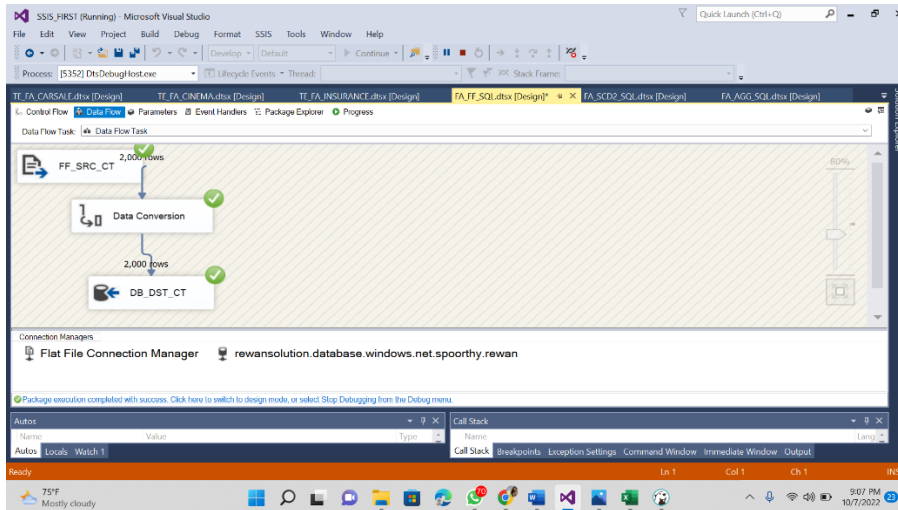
SSIS_FIRST (Running) - Microsoft Visual Studio
Quick Launch (Ctrl+Q)
File Edit View Project Build Debug Format SSIS Tools Window Help
Develop Default Continue
Process: [5352] DtsDebugHost.exe Lifecycle Events Thread: Stack Frame:
TE_FA_CARSALE.dtsx [Design] TE_FA_CINEMA.dtsx [Design] TE_FA_INSURANCE.dtsx [Design] FA_FF_SQL.dtsx [Design]* FA_SCD2_SQL.dtsx [Design] FA_AGG_SQL.dtsx [Design]
Control Flow Data Flow Parameters Event Handlers Package Explorer Progress
Data Flow Task: Data Flow Task
FF_SRC_CT
2,000 rows
Data Conversion
2,000 rows
DB_DST_CT
80%
Connection Managers
Flat File Connection Manager rewansolution.database.windows.net.spoorthy.rewan
Package execution completed with success. Click here to switch to design mode, or select Stop Debugging from the Debug menu.
Autos
Name Value Type
Autos Locals Watch 1
Call Stack
Name Lang
Call Stack Breakpoints Exception Settings Command Window Immediate Window Output
Ready Ln 1 Col 1 Ch 1 INS
75°F
Mostly cloudy
9:07 PM
10/7/2022